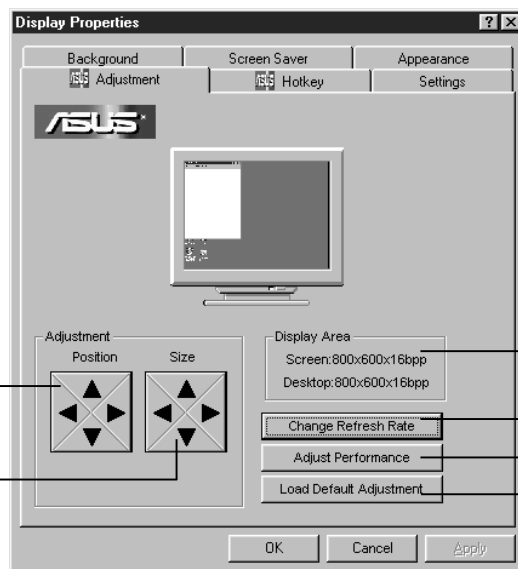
Display Properties ? ×

Background | Screen Saver | Appearance

Adjustment | Hotkey | Settings

/ISUS

Adjustment
Position Size

Display Area
Screen:800x600x16bpp
Desktop:800x600x16bpp

Change Refresh Rate
Adjust Performance
Load Default Adjustment

OK Cancel Apply